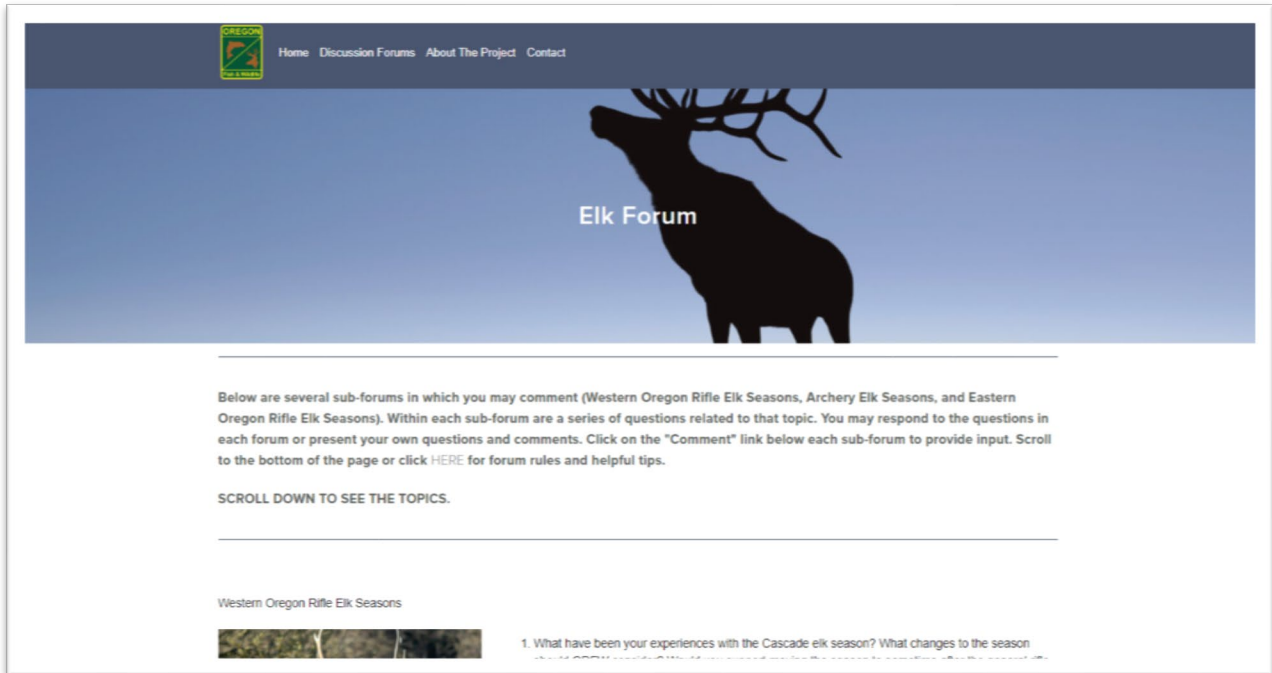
OREGON
Fish & Wildlife

Home Discussion Forums About The Project Contact

Elk Forum

Below are several sub-forums in which you may comment (Western Oregon Rifle Elk Seasons, Archery Elk Seasons, and Eastern Oregon Rifle Elk Seasons). Within each sub-forum are a series of questions related to that topic. You may respond to the questions in each forum or present your own questions and comments. Click on the "Comment" link below each sub-forum to provide input. Scroll to the bottom of the page or click HERE for forum rules and helpful tips.

SCROLL DOWN TO SEE THE TOPICS.

Western Oregon Rifle Elk Seasons

1. What have been your experiences with the Cascade elk season? What changes to the season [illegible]